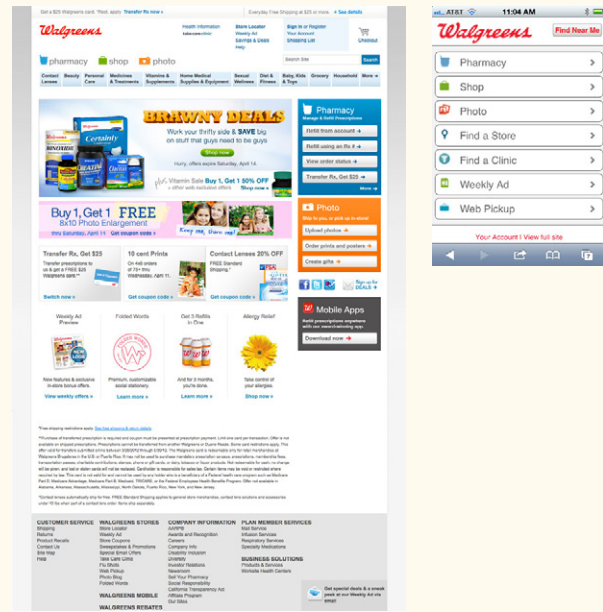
Get a $25 Walgreens card. *Rest. apply. Transfer Rx now »

Everyday Free Shipping at $25 or more. » See details

Walgreens

Health Information
takecare clinic

Store Locator
Weekly Ad
Savings & Deals
Help

Sign in or Register
Your Account
Shopping List

Checkout

pharmacy shop photo

Search Site

Contact Lenses | Beauty | Personal Care | Medicines & Treatments | Vitamins & Supplements | Home Medical Supplies & Equipment | Sexual Wellness | Diet & Fitness | Baby, Kids & Toys | Grocery | Household | More

BRAWNY DEALS
Work your thrifty side & SAVE big on stuff that guys need to be guys
Shop now
Hurry, offers expire Saturday, April 14.

Vitamin Sale Buy 1, Get 1 50% OFF
Shop now »

Pharmacy
Manage & Refill Prescriptions
Refill from account »
Refill using an Rx # »
View order status »
Transfer Rx, Get $25 »
More »

Buy 1, Get 1 FREE
8x10 Photo Enlargement
thru Saturday, April 14

Photo
Ship to you, or pick up in store!
Upload photos »
Order prints and posters »
Create gifts »

Transfer Rx, Get $25
Switch now »

10 cent Prints
Get coupon code »

Contact Lenses 20% OFF
Get coupon code »

Sign up for DEALS

Mobile Apps
Download now »

Weekly Ad Preview
New features & exclusive in-store bonus offers
View weekly offers »

Folded Words
Premium, customizable social stationery
Learn more »

Get 3 Refills in One
And for 3 months, you're done.
Learn more »

Allergy Relief
Take control of your allergies.
Shop now »

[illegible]

CUSTOMER SERVICE
Shipping
Returns
Product Recalls
Contact Us
Site Map
Help

WALGREENS STORES
Store Locator
Weekly Ad
Store Coupons
Sweepstakes & Promotions
Special Email Offers
Take Care Clinic
Flu Shots
Walk Pickup
Photo Blog
Folded Words

WALGREENS MOBILE

WALGREENS REBATES

COMPANY INFORMATION
AARP®
Awards and Recognition
Careers
Company Info
Diversity Inclusion
Investor Relations
Newsroom
Sell Your Pharmacy
Social Responsibility
California Transparency Act
Affiliate Program
Our Sites

PLAN MEMBER SERVICES
Mail Service
Infusion Services
Respiratory Services
Specialty Medications

BUSINESS SOLUTIONS
Products & Services
Worksite Health Centers

Get special deals & a sneak peek at our Weekly Ad via email

AT&T 11:04 AM

Walgreens
Find Near Me

Pharmacy
Shop
Photo
Find a Store
Find a Clinic
Weekly Ad
Web Pickup

Your Account | View full site